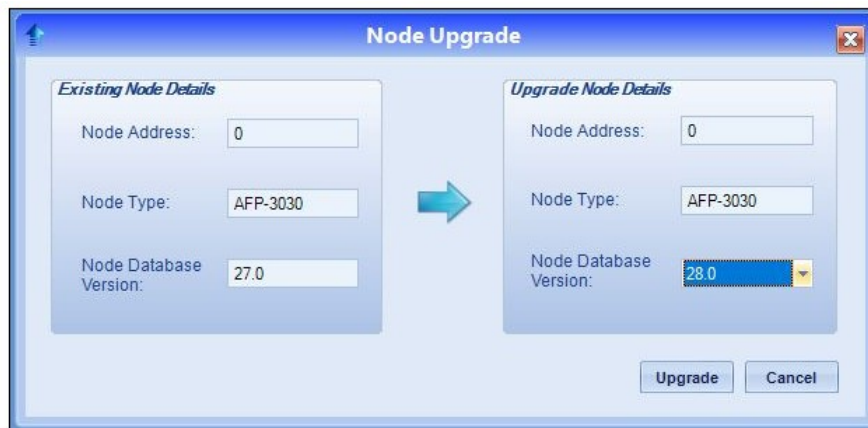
Node Upgrade

Existing Node Details

Node Address: 0

Node Type: AFP-3030

Node Database Version: 27.0

Upgrade Node Details

Node Address: 0

Node Type: AFP-3030

Node Database Version: 28.0

Upgrade

Cancel